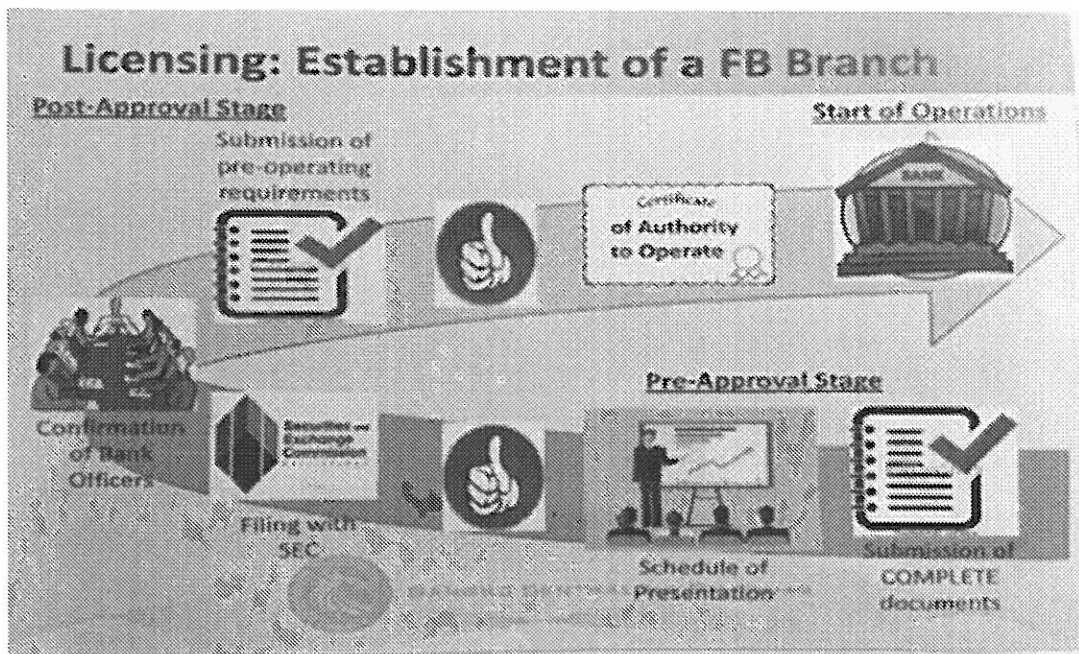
Licensing: Establishment of a FB Branch

Post-Approval Stage

Start of Operations

Submission of pre-operating requirements

Certificate of Authority to Operate

BANK

Confirmation of Bank Officers

Securities and Exchange Commission

Filing with SEC

Pre-Approval Stage

Schedule of Presentation

Submission of COMPLETE documents

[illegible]